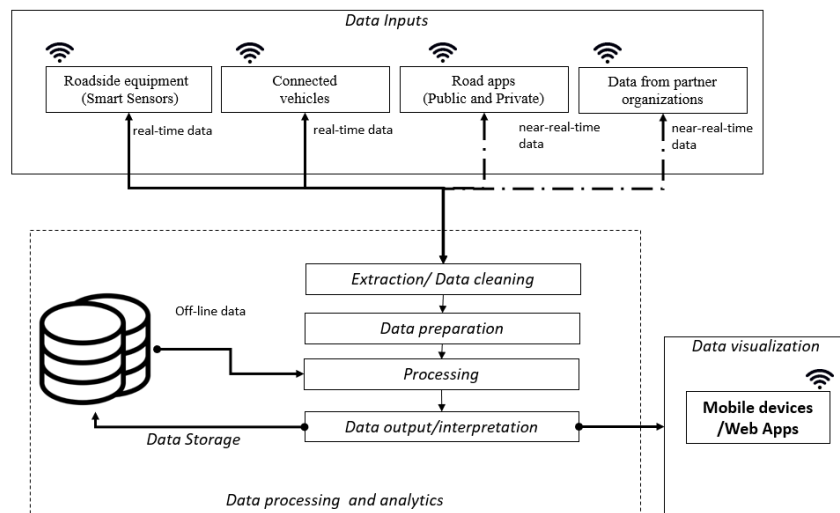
Data Inputs

Roadside equipment (Smart Sensors)

Connected vehicles

Road apps (Public and Private)

Data from partner organizations

real-time data

real-time data

near-real-time data

near-real-time data

Extraction/ Data cleaning

Off-line data

Data preparation

Processing

Data output/interpretation

Data Storage

Data processing and analytics

Data visualization

Mobile devices /Web Apps